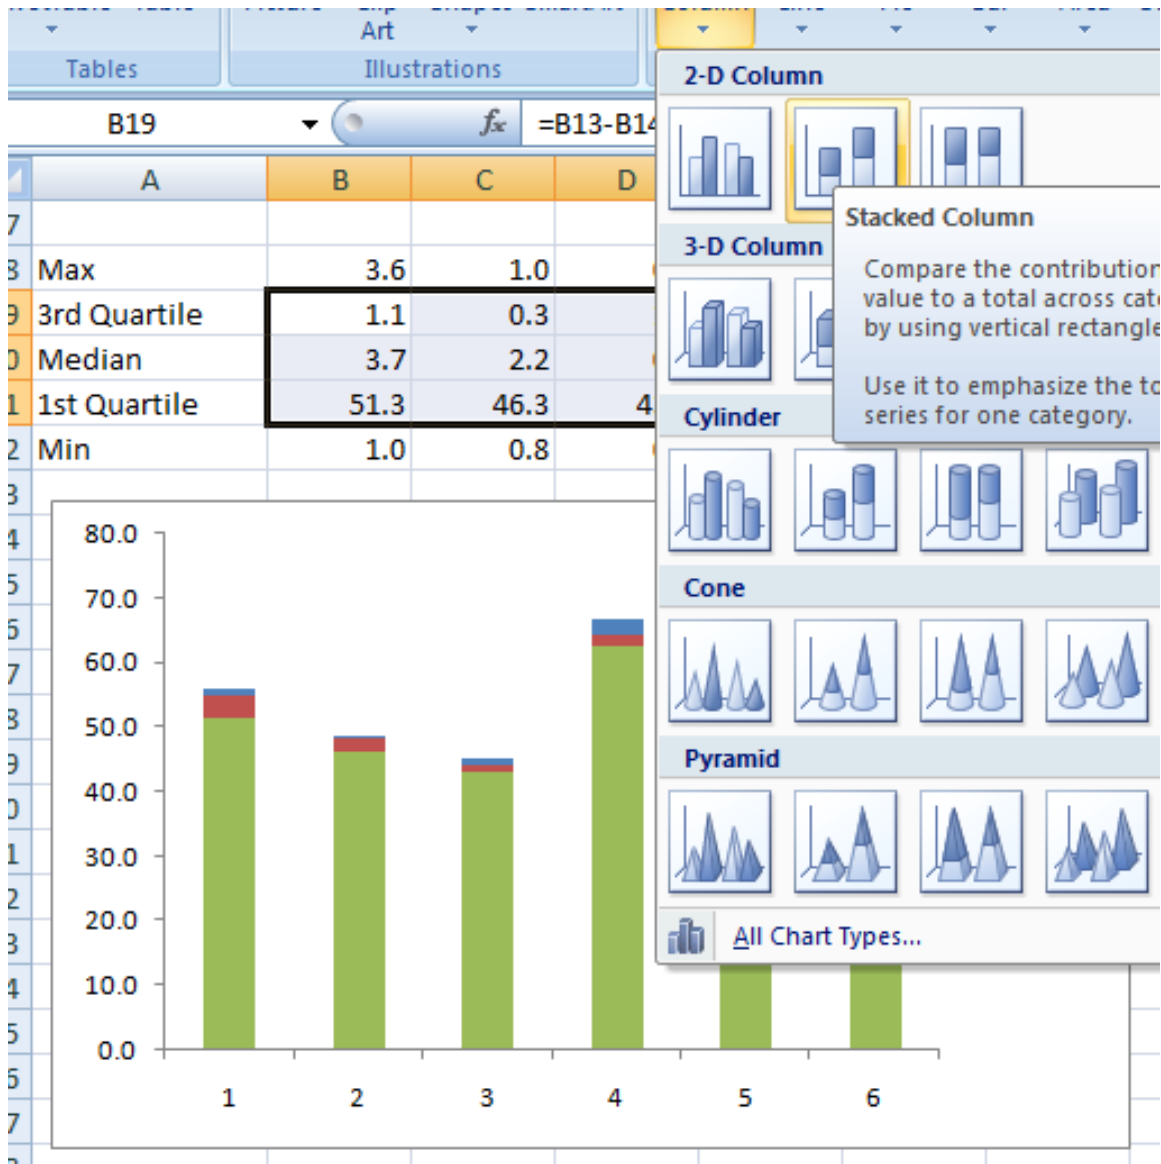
Art

Tables

Illustrations

B19

$f_x$

=B13-B14

|  | A | B | C | D |
|---|---|---|---|---|
| 7 |  |  |  |  |
| 8 | Max | 3.6 | 1.0 |  |
| 9 | 3rd Quartile | 1.1 | 0.3 |  |
| 10 | Median | 3.7 | 2.2 |  |
| 11 | 1st Quartile | 51.3 | 46.3 | 4 |
| 12 | Min | 1.0 | 0.8 |  |

80.0
70.0
60.0
50.0
40.0
30.0
20.0
10.0
0.0

1 2 3 4 5 6

2-D Column

Stacked Column

Compare the contribution value to a total across cate by using vertical rectangle

Use it to emphasize the to series for one category.

3-D Column

Cylinder

Cone

Pyramid

All Chart Types...